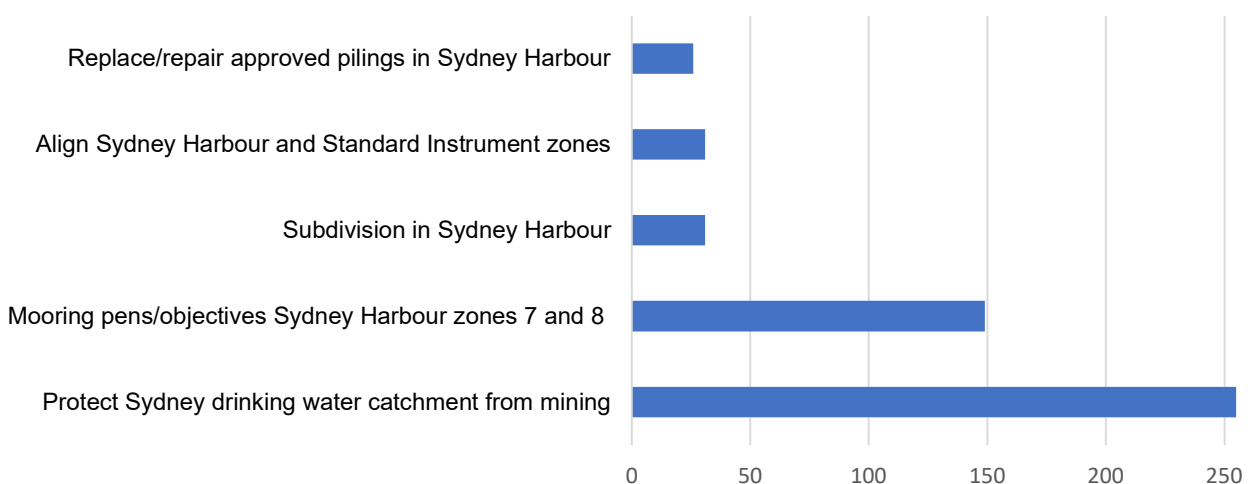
Replace/repair approved pilings in Sydney Harbour
Align Sydney Harbour and Standard Instrument zones
Subdivision in Sydney Harbour
Mooring pens/objectives Sydney Harbour zones 7 and 8
Protect Sydney drinking water catchment from mining

0
50
100
150
200
250